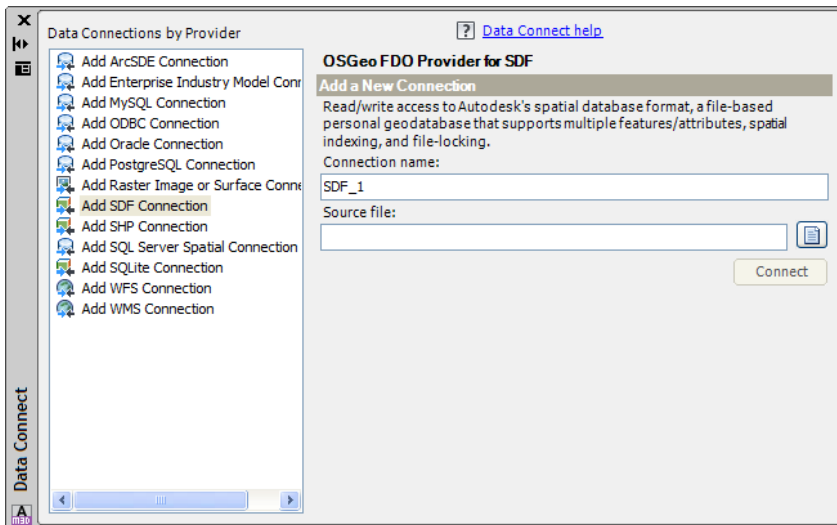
Data Connections by Provider

Add ArcSDE Connection
Add Enterprise Industry Model Conr
Add MySQL Connection
Add ODBC Connection
Add Oracle Connection
Add PostgreSQL Connection
Add Raster Image or Surface Conne
Add SDF Connection
Add SHP Connection
Add SQL Server Spatial Connection
Add SQLite Connection
Add WFS Connection
Add WMS Connection

? Data Connect help

OSGeo FDO Provider for SDF

Add a New Connection

Read/write access to Autodesk's spatial database format, a file-based personal geodatabase that supports multiple features/attributes, spatial indexing, and file-locking.

Connection name:

SDF_1

Source file:

Connect

Data Connect